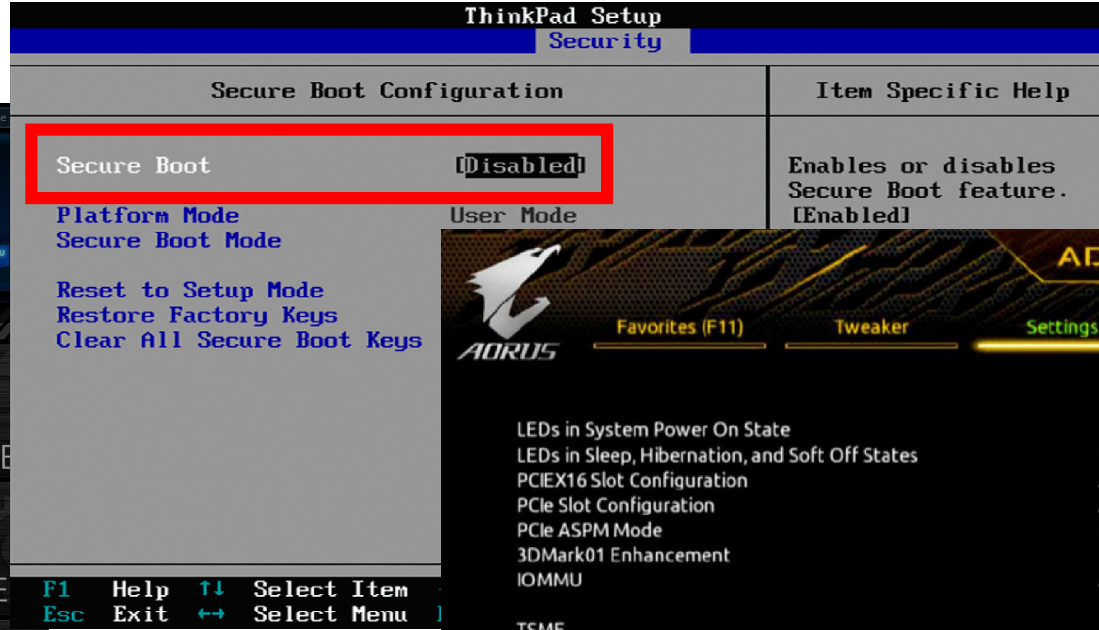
ThinkPad Setup
Security

Secure Boot Configuration

Item Specific Help

Secure Boot [Disabled]

Platform Mode User Mode
Secure Boot Mode

Reset to Setup Mode
Restore Factory Keys
Clear All Secure Boot Keys

Enables or disables Secure Boot feature.
[Enabled]

AORUS

Favorites (F11) Tweaker Settings

LEDs in System Power On State
LEDs in Sleep, Hibernation, and Soft Off States
PCIEX16 Slot Configuration
PCIe Slot Configuration
PCIe ASPM Mode
3DMark01 Enhancement
IOMMU

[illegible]

F1 Help ↑↓ Select Item
Esc Exit ↔ Select Menu